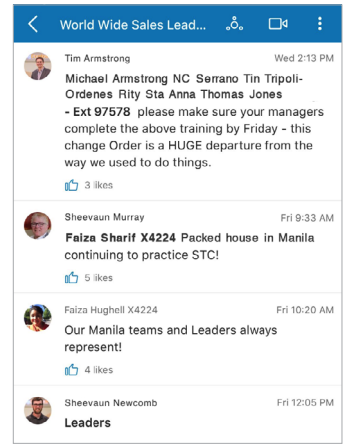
World Wide Sales Lead...

Tim Armstrong
Wed 2:13 PM

Michael Armstrong NC Serrano Tin Tripoli-Ordenes Rity Sta Anna Thomas Jones - Ext 97578 please make sure your managers complete the above training by Friday - this change Order is a HUGE departure from the way we used to do things.

3 likes

Sheevaun Murray
Fri 9:33 AM

Faiza Sharif X4224 Packed house in Manila continuing to practice STC!

5 likes

Faiza Hughell X4224
Fri 10:20 AM

Our Manila teams and Leaders always represent!

4 likes

Sheevaun Newcomb
Fri 12:05 PM

Leaders